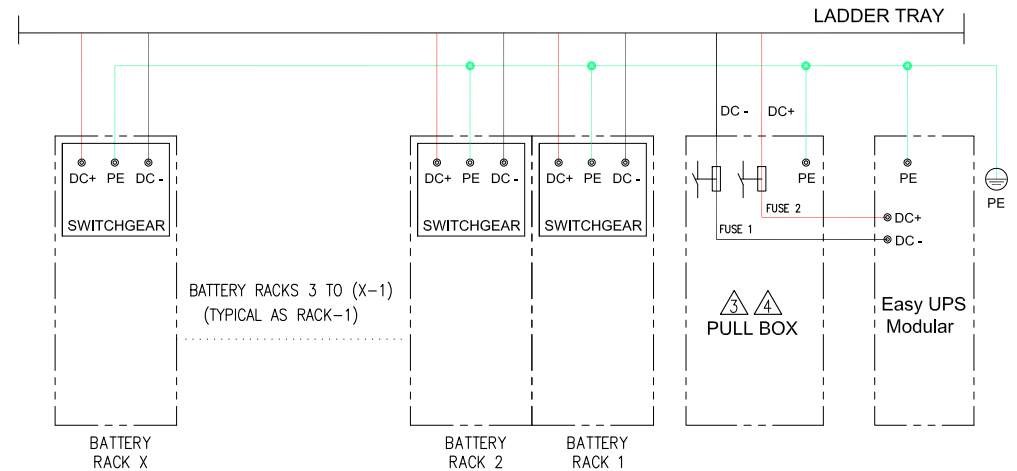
LADDER TRAY

DC+ PE DC-
SWITCHGEAR

BATTERY RACK X

BATTERY RACKS 3 TO (X–1)
(TYPICAL AS RACK–1)

DC+ PE DC-
SWITCHGEAR

BATTERY RACK 2

DC+ PE DC-
SWITCHGEAR

BATTERY RACK 1

DC - DC+
PE
FUSE 2
FUSE 1
3 4
PULL BOX

PE
DC+
DC -
Easy UPS Modular

PE